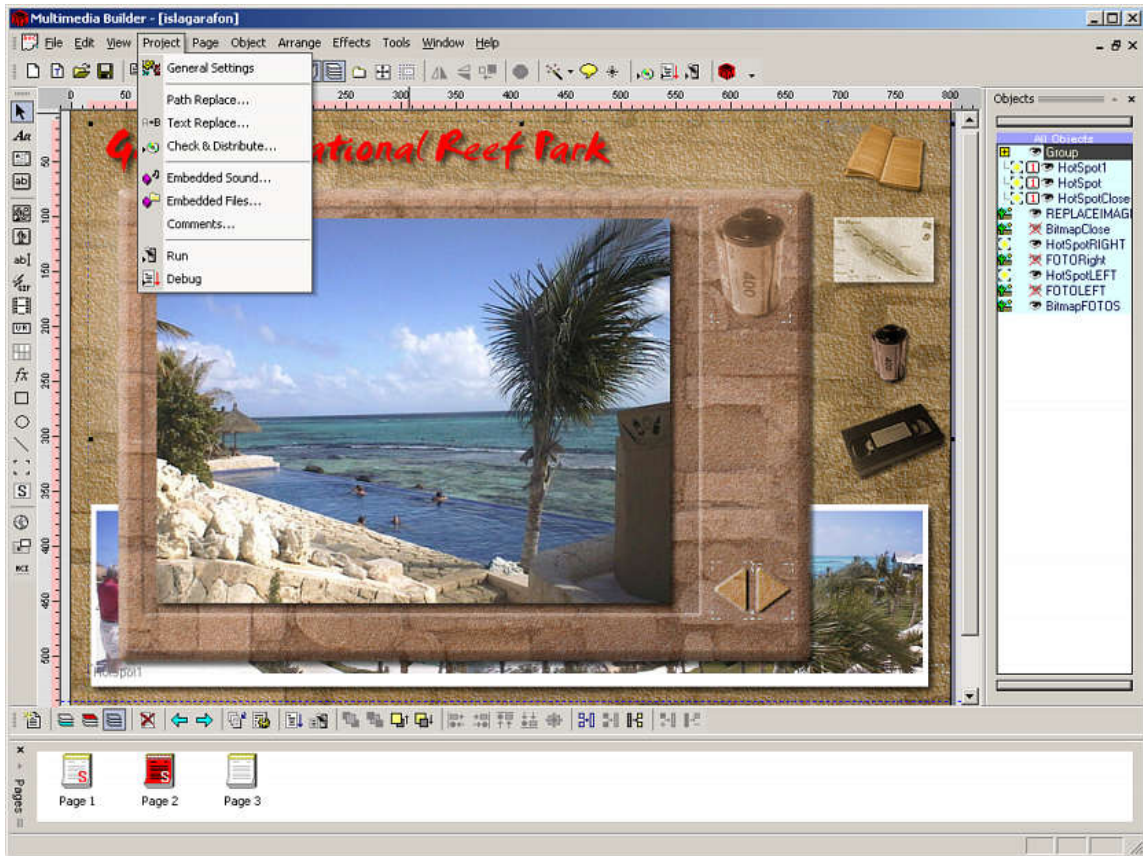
Multimedia Builder - [islagarafon]

File Edit View Project Page Object Arrange Effects Tools Window Help

General Settings
Path Replace...
Text Replace...
Check & Distribute...
Embedded Sound...
Embedded Files...
Comments...
Run
Debug

0 50 250 300 350 400 450 500 550 600 650 700 750 800

G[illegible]ational Reef Park

400

Hotspot1

Objects

All Objects
Group
HotSpot1
HotSpot
HotSpotClose
REPLACEIMAG
BitmapClose
HotSpotRIGHT
FOTORight
HotSpotLEFT
FOTOLEFT
BitmapFOTOS

Pages

Page 1
Page 2
Page 3